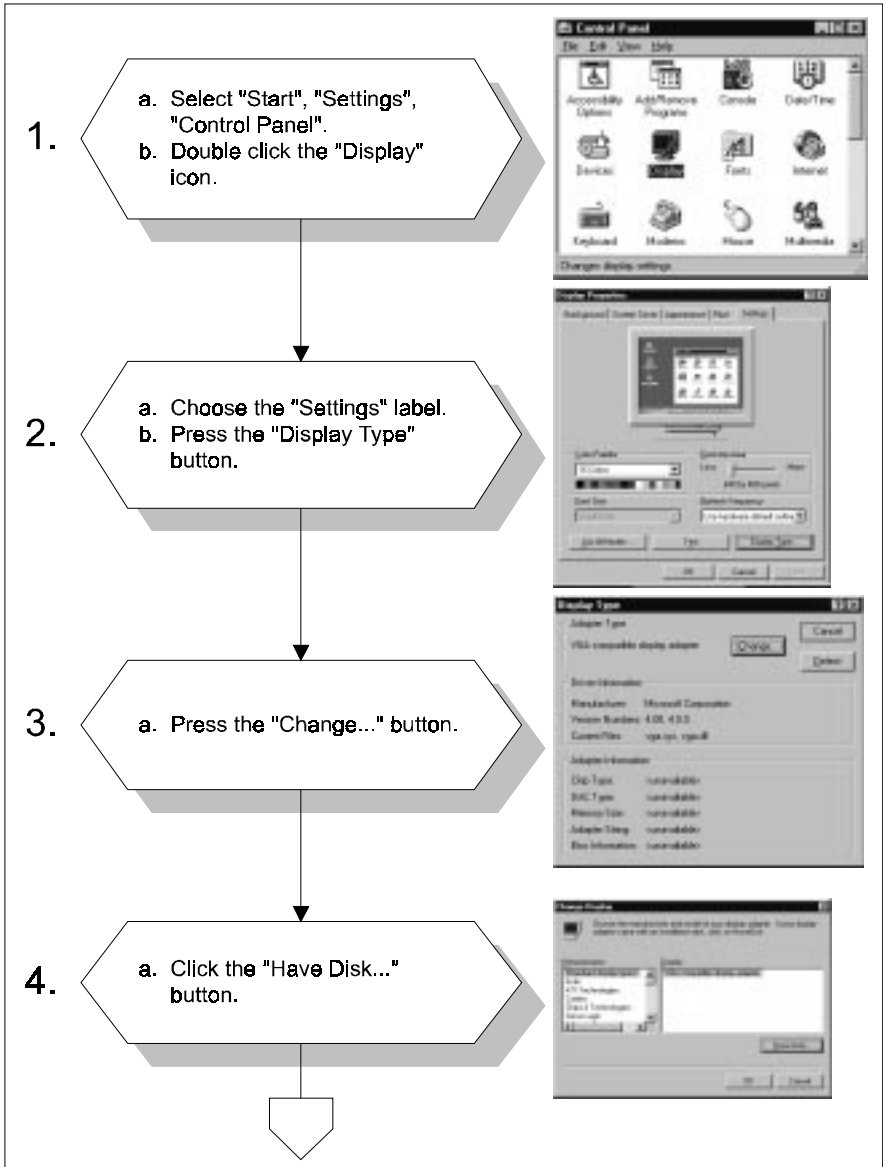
1.
a. Select "Start", "Settings", "Control Panel".
b. Double click the "Display" icon.

Control Panel
File Edit View Help
Accessibility Options
Add/Remove Programs
Console
Date/Time
Devices
Display
Fonts
Internet
Keyboard
Modems
Mouse
Multimedia
Changes display settings

2.
a. Choose the "Settings" label.
b. Press the "Display Type" button.

Display Properties
Background Screen Saver Appearance Plus! Settings
Color Palette
Desktop Area
Less
More
640 by 480 pixels
Font Size
Refresh Frequency
List All Modes...
Test
Display Type...
OK
Cancel
Apply

3.
a. Press the "Change..." button.

Display Type
Adapter Type
VGA compatible display adapter
Change...
Cancel
Detect
Driver Information
Manufacturer: Microsoft Corporation
Version Numbers: 4.00, 4.0.0
Current Files: vga.vxd, vga.drv
Adapter Information
Chip Type: <unavailable>
DAC Type: <unavailable>
Memory Size: <unavailable>
Adapter String: <unavailable>
Bios Information: <unavailable>

4.
a. Click the "Have Disk..." button.

Change Display
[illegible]
Manufacturers
Models
Standard display types
VGA compatible display adapter
Have Disk...
OK
Cancel